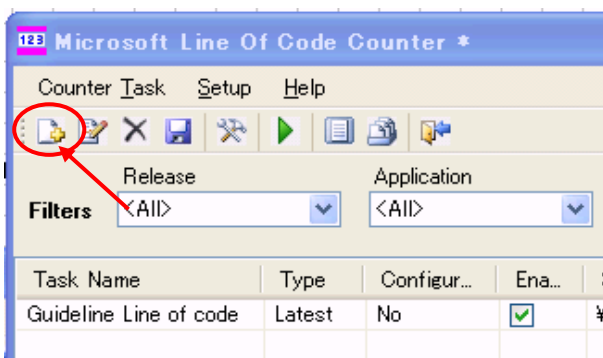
123 Microsoft Line Of Code Counter *

Counter Task Setup Help

Filters

Release

<All>

Application

<All>

| Task Name | Type | Configur... | Ena... |
|---|---|---|---|
| Guideline Line of code | Latest | No | ✓ |